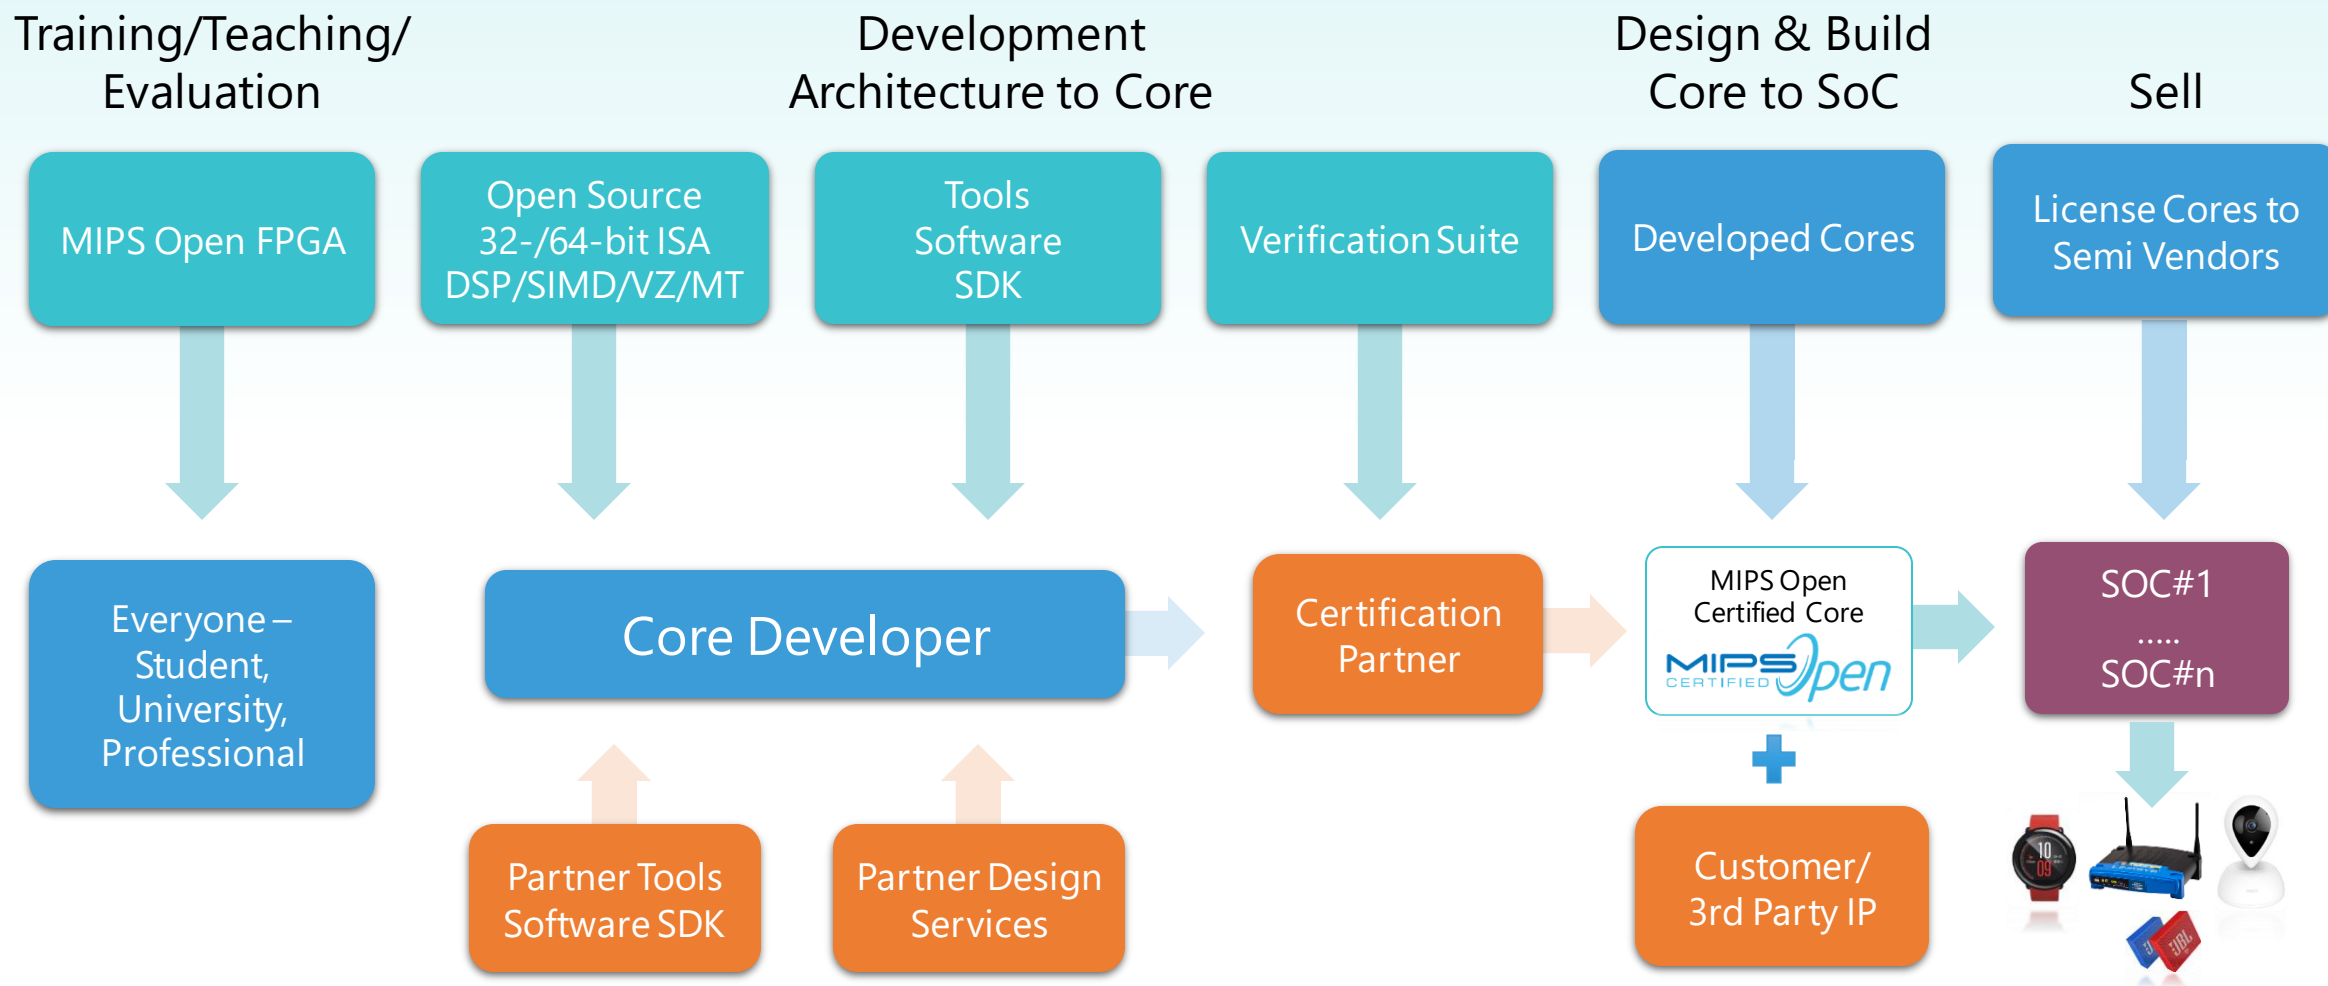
Training/Teaching/ Evaluation

Development Architecture to Core

Design & Build Core to SoC

Sell

MIPS Open FPGA

Open Source 32-/64-bit ISA DSP/SIMD/VZ/MT

Tools Software SDK

Verification Suite

Developed Cores

License Cores to Semi Vendors

Everyone – Student, University, Professional

Core Developer

Certification Partner

MIPS Open Certified Core

MIPS CERTIFIED Open

SOC#1 ..... SOC#n

Partner Tools Software SDK

Partner Design Services

Customer/ 3rd Party IP

10 09

JBL